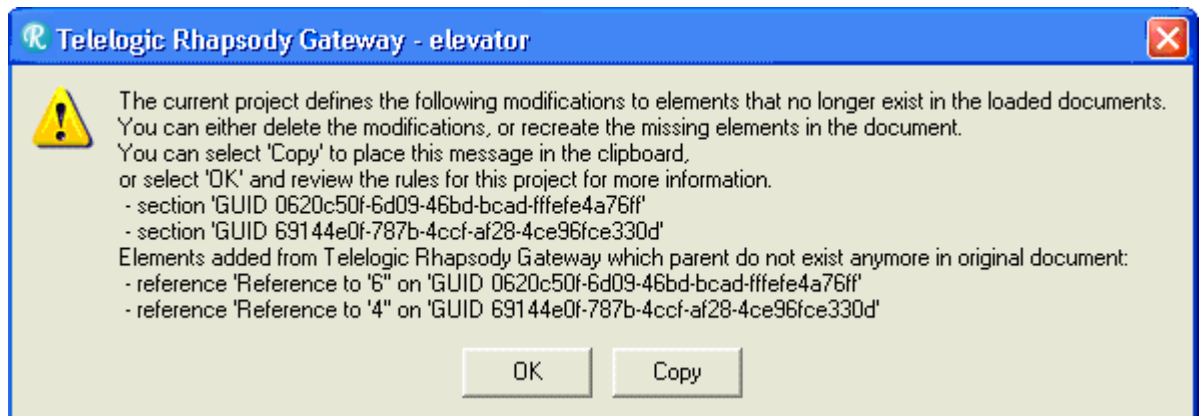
Telelogic Rhapsody Gateway - elevator

The current project defines the following modifications to elements that no longer exist in the loaded documents.
You can either delete the modifications, or recreate the missing elements in the document.
You can select 'Copy' to place this message in the clipboard,
or select 'OK' and review the rules for this project for more information.
- section 'GUID 0620c50f-6d09-46bd-bcad-fffefe4a76ff'
- section 'GUID 69144e0f-787b-4ccf-af28-4ce96fce330d'
Elements added from Telelogic Rhapsody Gateway which parent do not exist anymore in original document:
- reference 'Reference to "6" on 'GUID 0620c50f-6d09-46bd-bcad-fffefe4a76ff'
- reference 'Reference to "4" on 'GUID 69144e0f-787b-4ccf-af28-4ce96fce330d'

OK

Copy